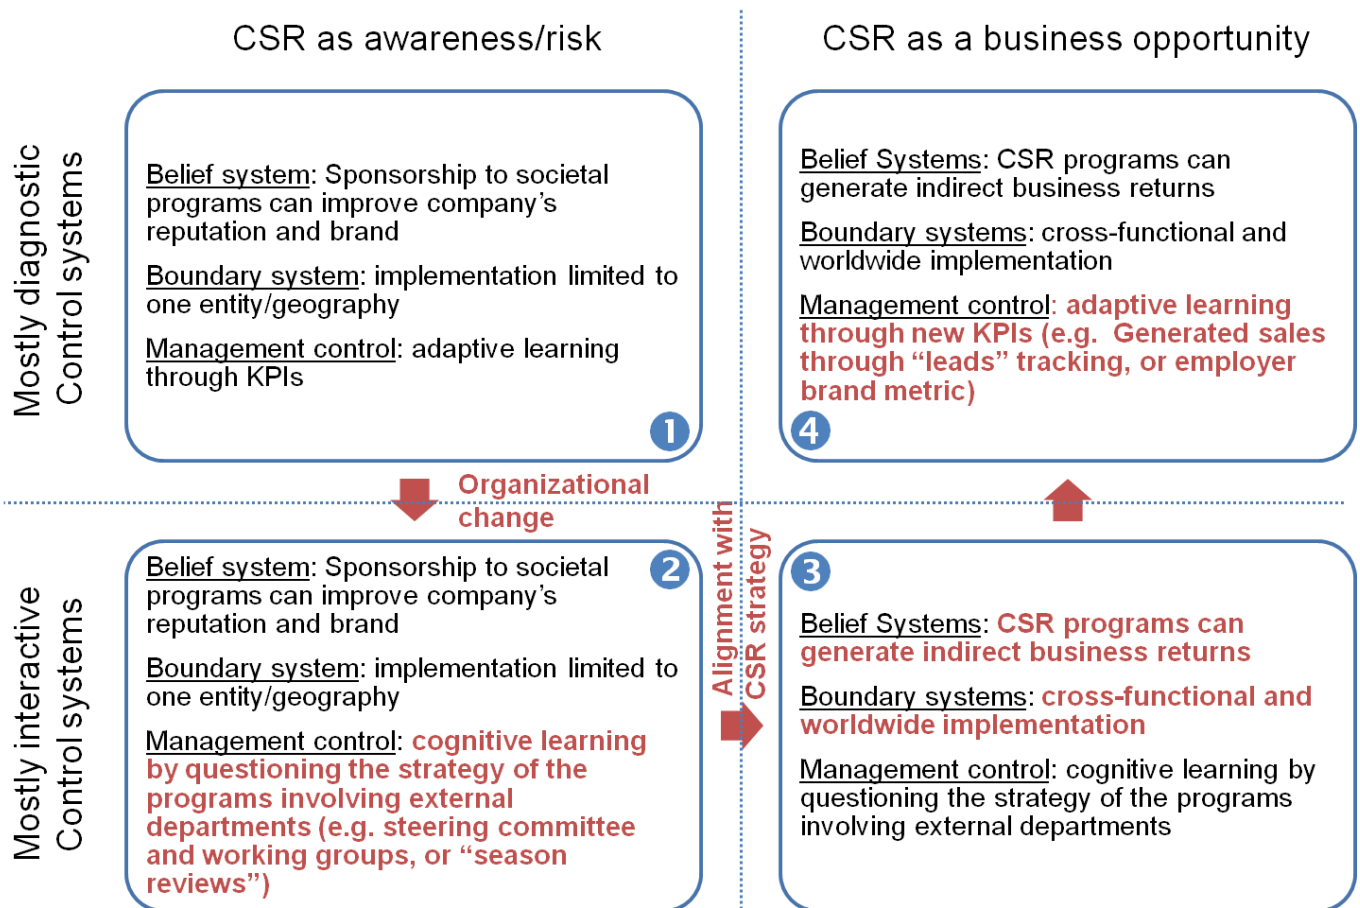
CSR as awareness/risk

CSR as a business opportunity

Mostly diagnostic Control systems

Belief system: Sponsorship to societal programs can improve company's reputation and brand

Boundary system: implementation limited to one entity/geography

Management control: adaptive learning through KPIs

1

Belief Systems: CSR programs can generate indirect business returns

Boundary systems: cross-functional and worldwide implementation

Management control: adaptive learning through new KPIs (e.g. Generated sales through "leads" tracking, or employer brand metric)

4

Organizational change

Mostly interactive Control systems

Belief system: Sponsorship to societal programs can improve company's reputation and brand

2

Boundary system: implementation limited to one entity/geography

Management control: cognitive learning by questioning the strategy of the programs involving external departments (e.g. steering committee and working groups, or "season reviews")

Alignment with CSR strategy

3

Belief Systems: CSR programs can generate indirect business returns

Boundary systems: cross-functional and worldwide implementation

Management control: cognitive learning by questioning the strategy of the programs involving external departments